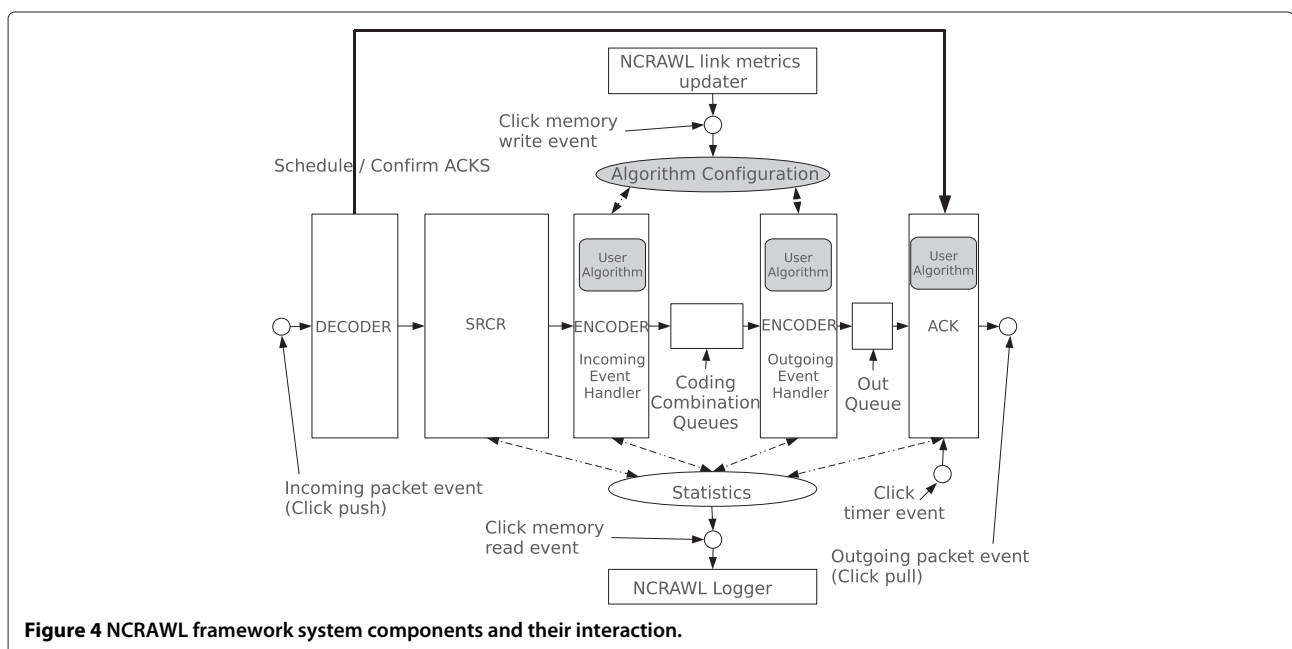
NCRAWL link metrics updater

Click memory write event

Schedule / Confirm ACKS

Algorithm Configuration

DECODER

SRCR

User Algorithm

ENCODER

Incoming Event Handler

Coding Combination Queues

User Algorithm

ENCODER

Outgoing Event Handler

Out Queue

User Algorithm

ACK

Incoming packet event (Click push)

Statistics

Click timer event

Click memory read event

Outgoing packet event (Click pull)

NCRAWL Logger

**Figure 4 NCRAWL framework system components and their interaction.**